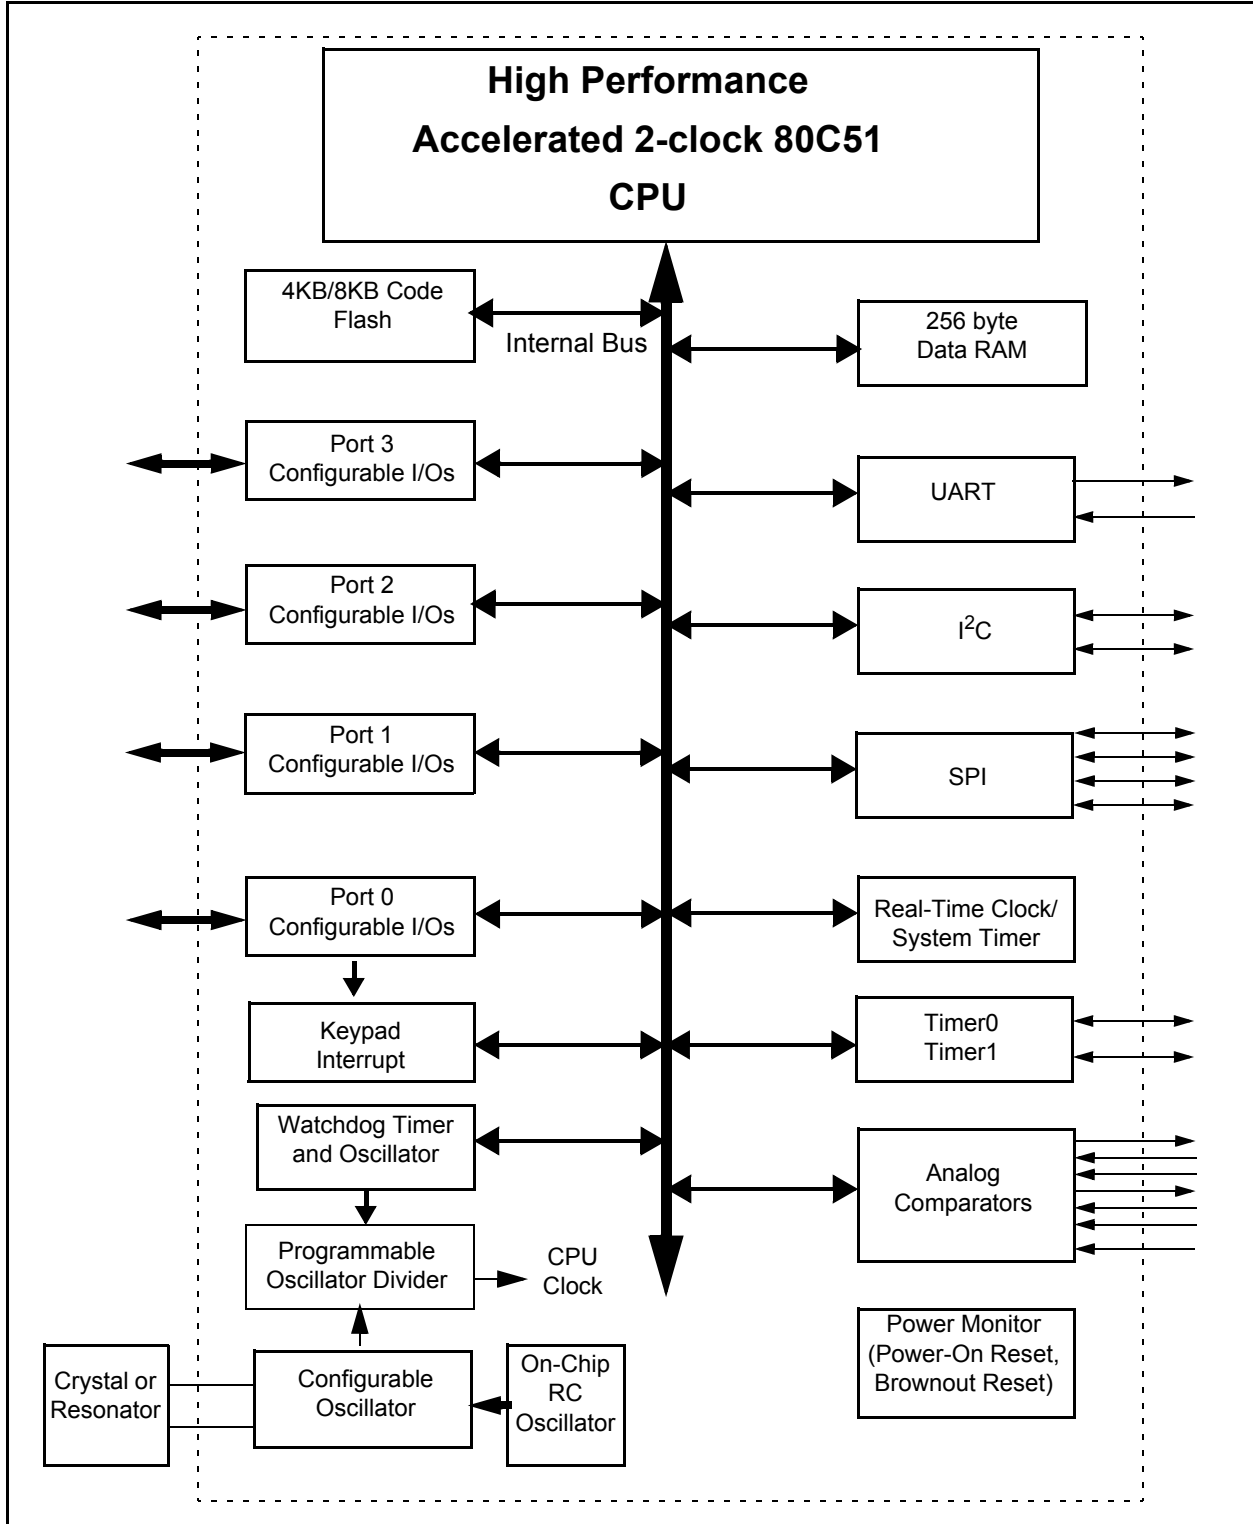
High Performance
Accelerated 2-clock 80C51
CPU

4KB/8KB Code Flash

Internal Bus

256 byte Data RAM

Port 3 Configurable I/Os

UART

Port 2 Configurable I/Os

$I^2C$

Port 1 Configurable I/Os

SPI

Port 0 Configurable I/Os

Real-Time Clock/ System Timer

Keypad Interrupt

Timer0 Timer1

Watchdog Timer and Oscillator

Analog Comparators

Programmable Oscillator Divider

CPU Clock

Power Monitor (Power-On Reset, Brownout Reset)

Crystal or Resonator

Configurable Oscillator

On-Chip RC Oscillator